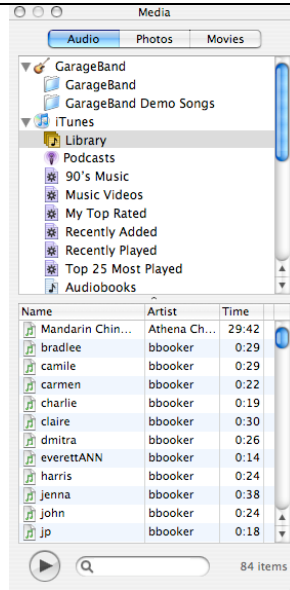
Media

Audio Photos Movies

GarageBand
GarageBand
GarageBand Demo Songs
iTunes
Library
Podcasts
90's Music
Music Videos
My Top Rated
Recently Added
Recently Played
Top 25 Most Played
Audiobooks

| Name | Artist | Time |
|---|---|---|
| Mandarin Chin... | Athena Ch... | 29:42 |
| bradlee | bbooker | 0:29 |
| camile | bbooker | 0:29 |
| carmen | bbooker | 0:22 |
| charlie | bbooker | 0:19 |
| claire | bbooker | 0:30 |
| dmitra | bbooker | 0:26 |
| everettANN | bbooker | 0:14 |
| harris | bbooker | 0:24 |
| jenna | bbooker | 0:38 |
| john | bbooker | 0:24 |
| jp | bbooker | 0:18 |

84 items